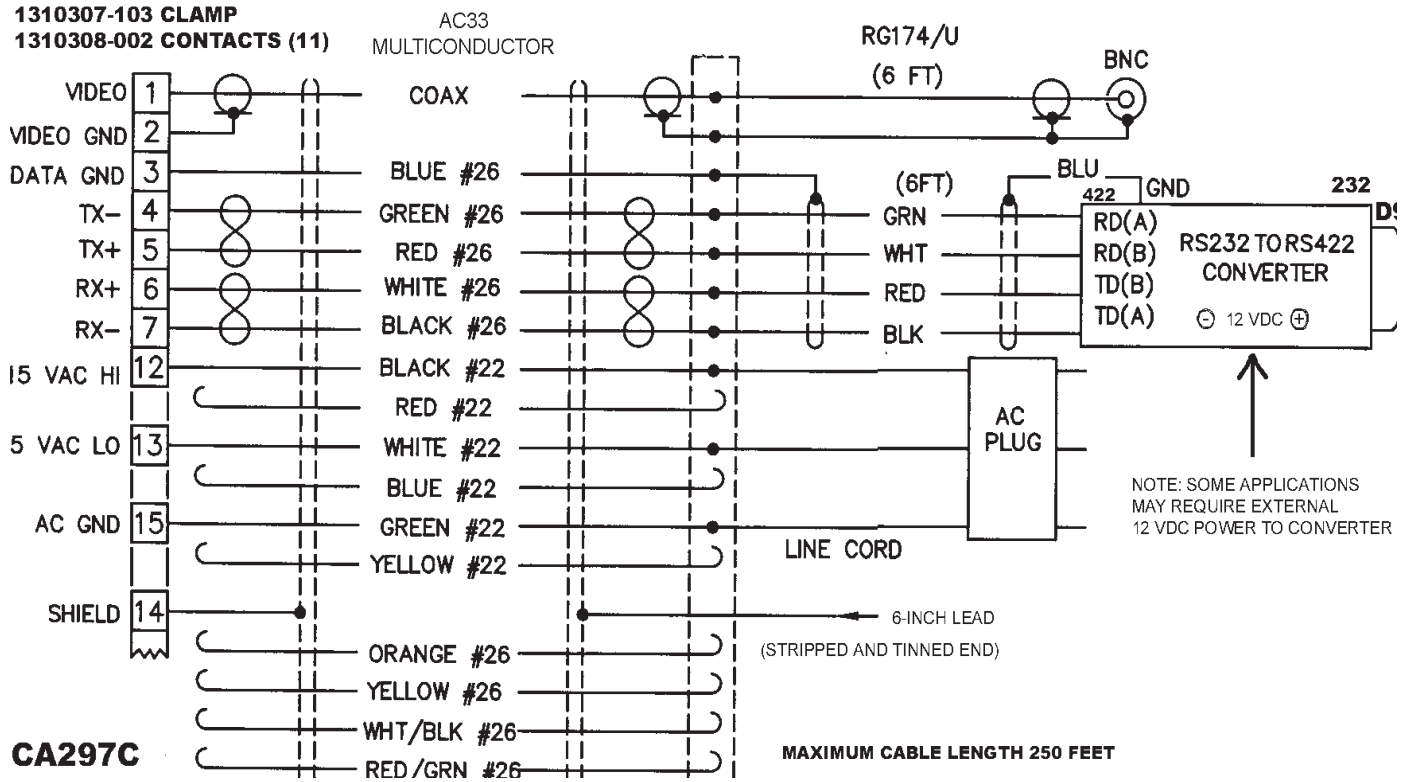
1310307-103 CLAMP
1310308-002 CONTACTS (11)

AC33
MULTICONDUCTOR

RG174/U
(6 FT)

BNC

VIDEO 1
VIDEO GND 2
DATA GND 3
TX− 4
TX+ 5
RX+ 6
RX− 7
I5 VAC HI 12
5 VAC LO 13
AC GND 15
SHIELD 14

COAX
BLUE #26
GREEN #26
RED #26
WHITE #26
BLACK #26
BLACK #22
RED #22
WHITE #22
BLUE #22
GREEN #22
YELLOW #22
ORANGE #26
YELLOW #26
WHT/BLK #26
RED/GRN #26

(6FT)
GRN
WHT
RED
BLK

BLU
422
GND
232
D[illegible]
RD(A)
RD(B)
TD(B)
TD(A)
RS232 TO RS422
CONVERTER
⊖ 12 VDC ⊕

AC
PLUG

LINE CORD

NOTE: SOME APPLICATIONS MAY REQUIRE EXTERNAL 12 VDC POWER TO CONVERTER

6-INCH LEAD
(STRIPPED AND TINNED END)

CA297C

MAXIMUM CABLE LENGTH 250 FEET